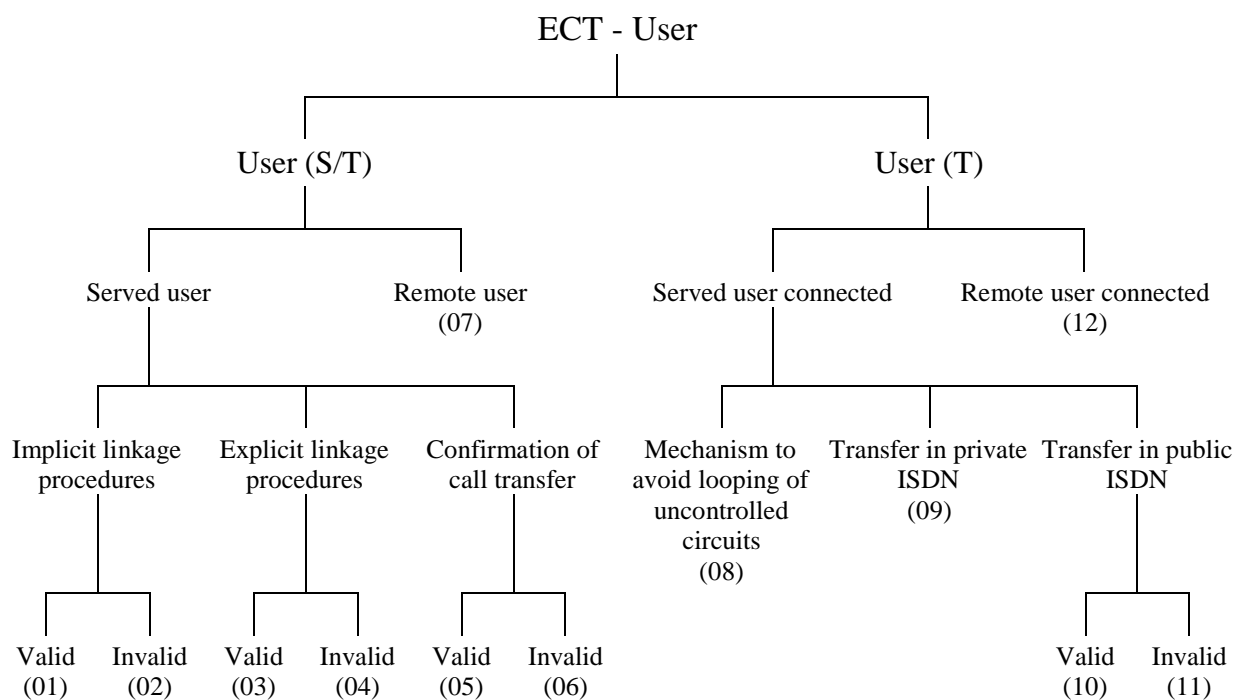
ECT - User

User (S/T)

User (T)

Served user

Remote user (07)

Served user connected

Remote user connected (12)

Implicit linkage procedures

Explicit linkage procedures

Confirmation of call transfer

Mechanism to avoid looping of uncontrolled circuits (08)

Transfer in private ISDN (09)

Transfer in public ISDN

Valid (01)

Invalid (02)

Valid (03)

Invalid (04)

Valid (05)

Invalid (06)

Valid (10)

Invalid (11)